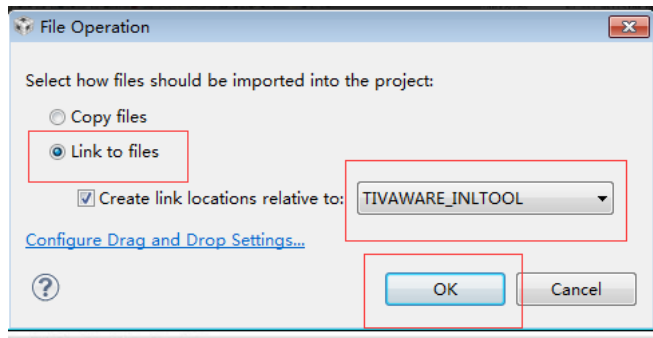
File Operation

Select how files should be imported into the project:

Copy files

Link to files

Create link locations relative to: TIVAWARE_INLTOOL

Configure Drag and Drop Settings...

?

OK

Cancel